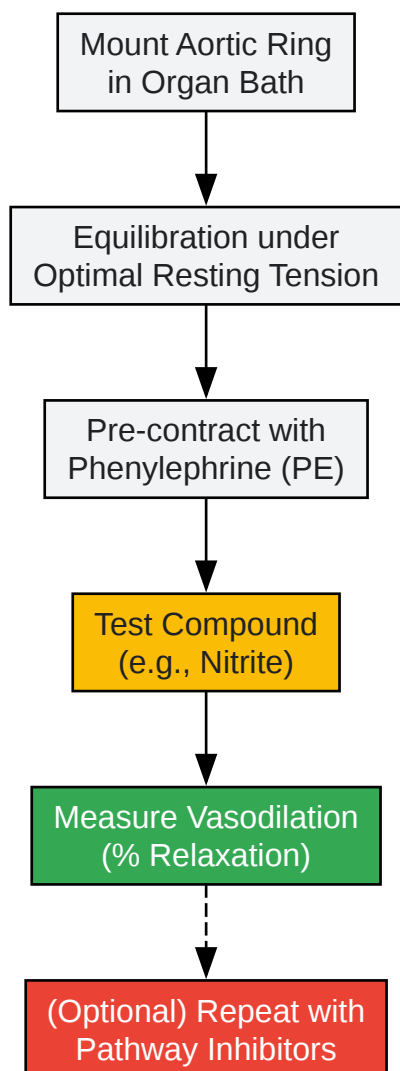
Mount Aortic Ring in Organ Bath

Equilibration under Optimal Resting Tension

Pre-contract with Phenylephrine (PE)

Test Compound (e.g., Nitrite)

Measure Vasodilation (% Relaxation)

(Optional) Repeat with Pathway Inhibitors